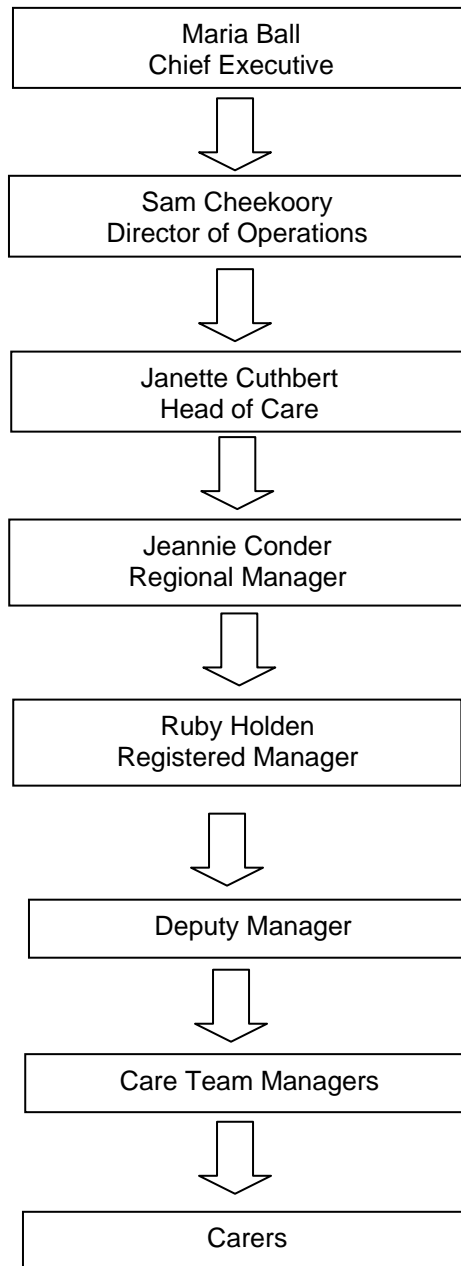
Maria Ball
Chief Executive

Sam Cheekoory
Director of Operations

Janette Cuthbert
Head of Care

Jeannie Conder
Regional Manager

Ruby Holden
Registered Manager

Deputy Manager

Care Team Managers

Carers